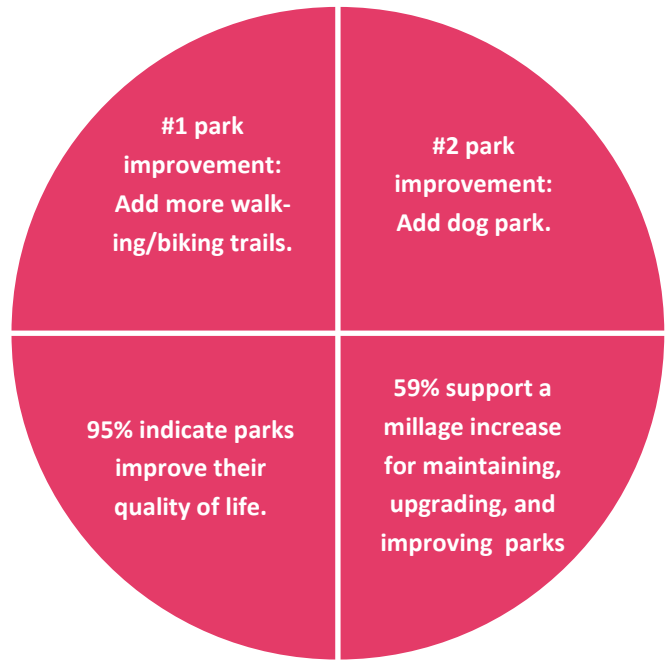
#1 park improvement: Add more walking/biking trails.

#2 park improvement: Add dog park.

95% indicate parks improve their quality of life.

59% support a millage increase for maintaining, upgrading, and improving parks